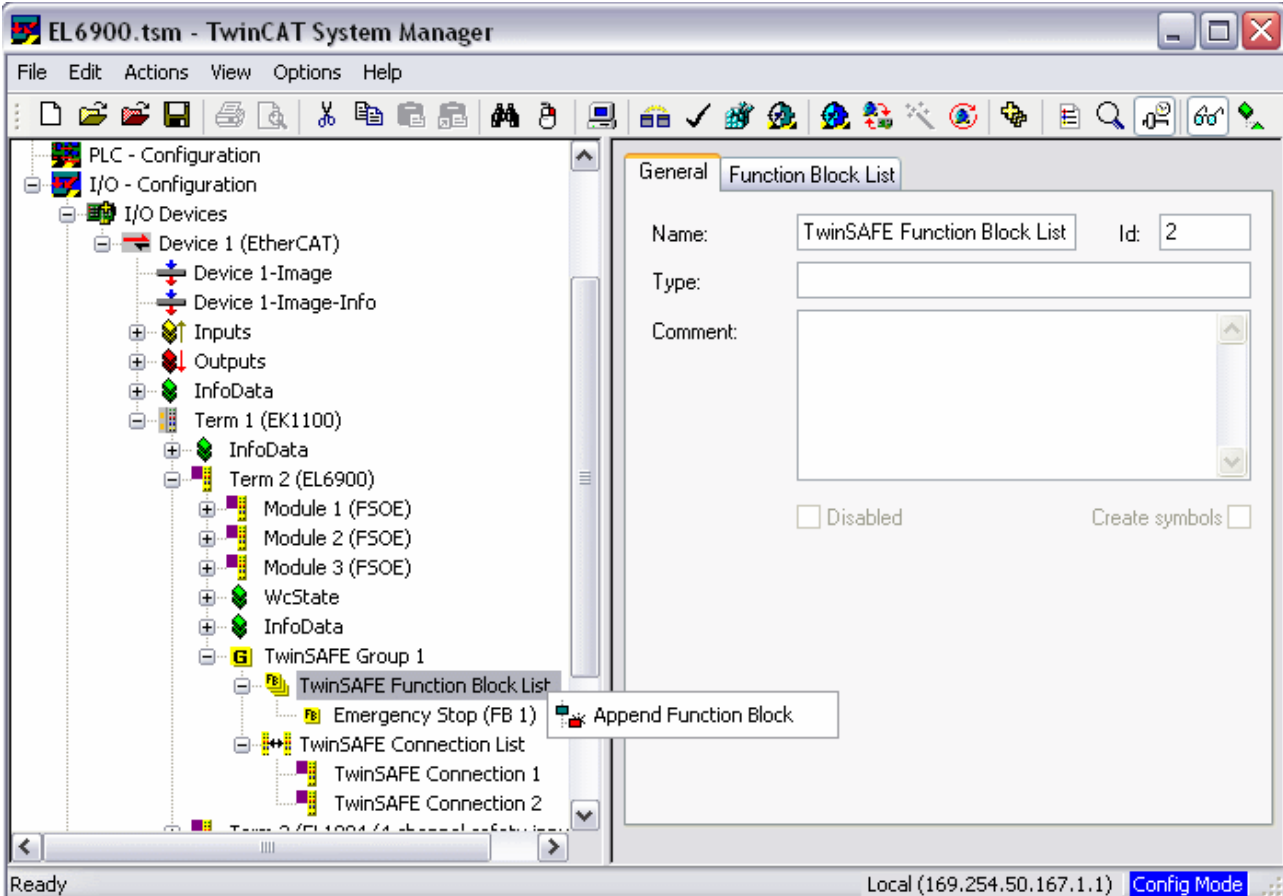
EL6900.tsm - TwinCAT System Manager

File Edit Actions View Options Help

PLC - Configuration
I/O - Configuration
I/O Devices
Device 1 (EtherCAT)
Device 1-Image
Device 1-Image-Info
Inputs
Outputs
InfoData
Term 1 (EK1100)
InfoData
Term 2 (EL6900)
Module 1 (FSOE)
Module 2 (FSOE)
Module 3 (FSOE)
WcState
InfoData
TwinSAFE Group 1
TwinSAFE Function Block List
Emergency Stop (FB 1)
TwinSAFE Connection List
TwinSAFE Connection 1
TwinSAFE Connection 2
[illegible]

Append Function Block

General | Function Block List

Name: TwinSAFE Function Block List
Id: 2
Type:
Comment:
Disabled
Create symbols

Ready
Local (169.254.50.167.1.1)
Config Mode